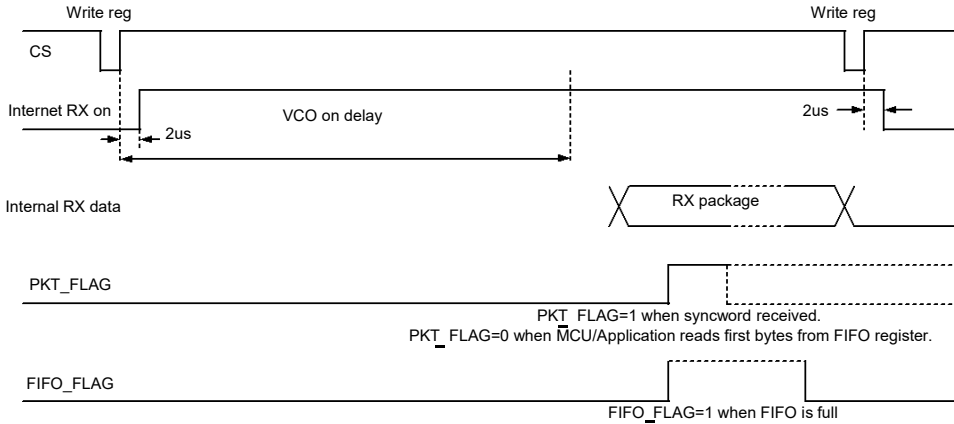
Write reg

Write reg

CS

Internet RX on

VCO on delay

2us

2us

Internal RX data

RX package

PKT_FLAG

PKT_FLAG=1 when syncword received.

PKT_FLAG=0 when MCU/Application reads first bytes from FIFO register.

FIFO_FLAG

FIFO_FLAG=1 when FIFO is full